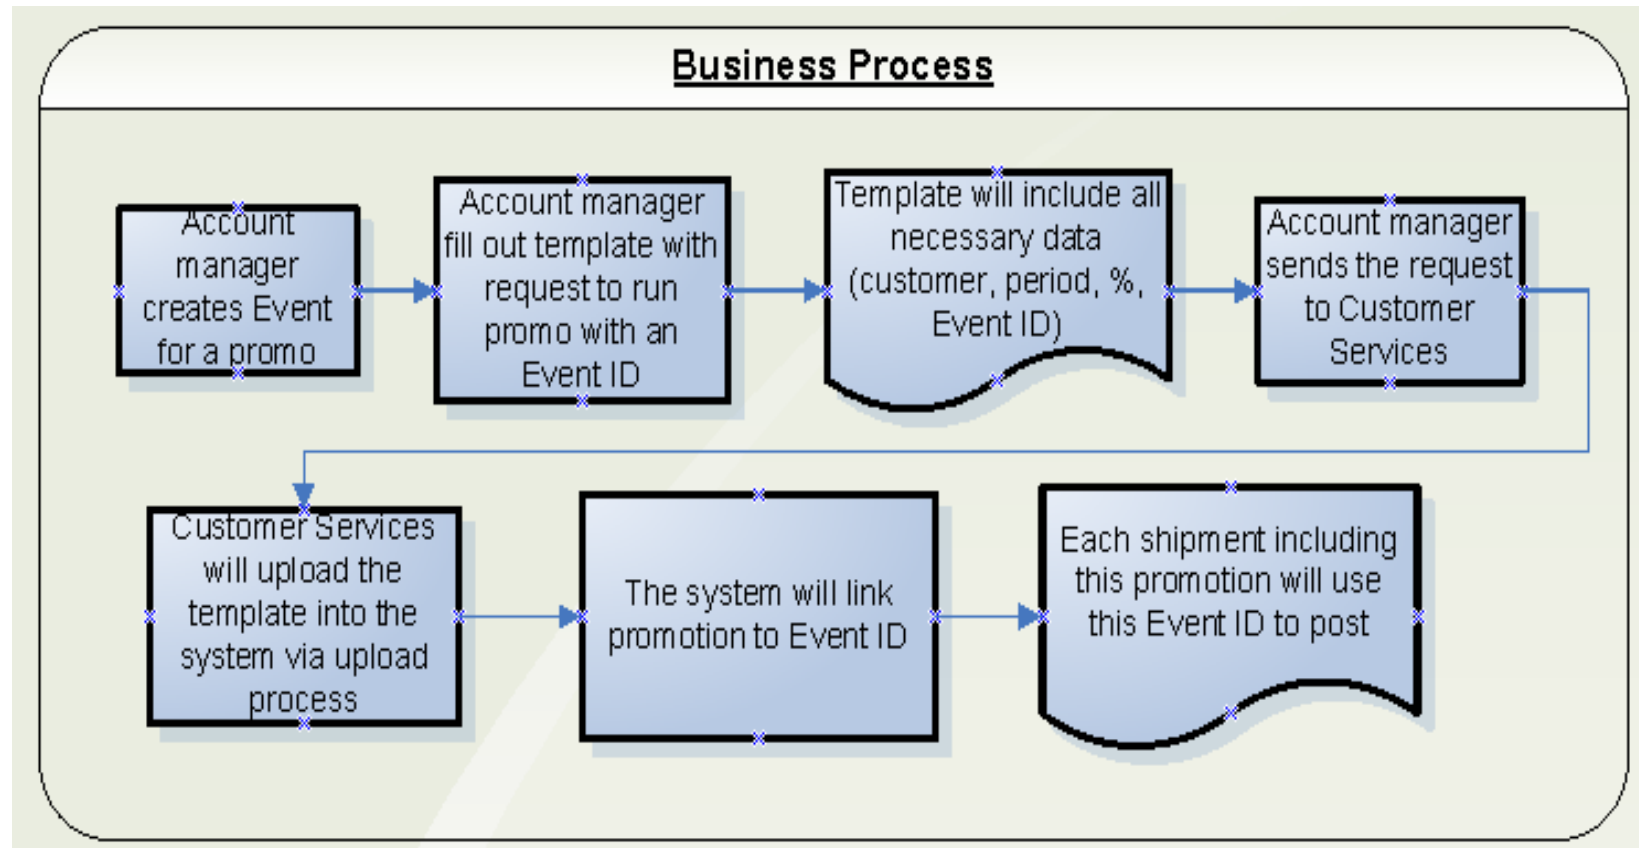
Business Process

Account manager creates Event for a promo

Account manager fill out template with request to run promo with an Event ID

Template will include all necessary data (customer, period, %, Event ID)

Account manager sends the request to Customer Services

Customer Services will upload the template into the system via upload process

The system will link promotion to Event ID

Each shipment including this promotion will use this Event ID to post